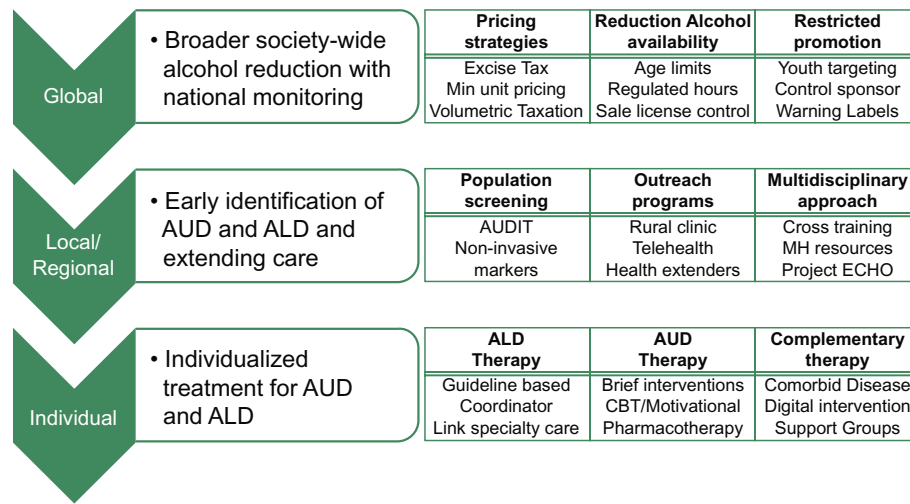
Global

• Broader society-wide alcohol reduction with national monitoring

| Pricing strategies | Reduction Alcohol availability | Restricted promotion |
|---|---|---|
| Excise Tax | Age limits | Youth targeting |
| Min unit pricing | Regulated hours | Control sponsor |
| Volumetric Taxation | Sale license control | Warning Labels |

Local/ Regional

• Early identification of AUD and ALD and extending care

| Population screening | Outreach programs | Multidisciplinary approach |
|---|---|---|
| AUDIT | Rural clinic | Cross training |
| Non-invasive markers | Telehealth | MH resources |
| | Health extenders | Project ECHO |

Individual

• Individualized treatment for AUD and ALD

| ALD Therapy | AUD Therapy | Complementary therapy |
|---|---|---|
| Guideline based | Brief interventions | Comorbid Disease |
| Coordinator | CBT/Motivational | Digital intervention |
| Link specialty care | Pharmacotherapy | Support Groups |